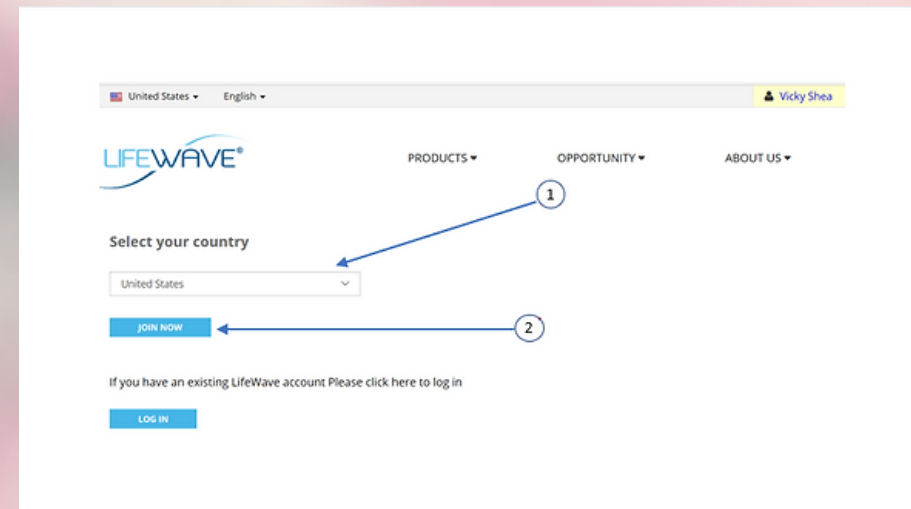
United States ▾ English ▾

Vicky Shea

LIFEWAVE®

PRODUCTS ▾

OPPORTUNITY ▾

ABOUT US ▾

1

Select your country

United States

JOIN NOW

2

If you have an existing LifeWave account Please click here to log in

LOG IN